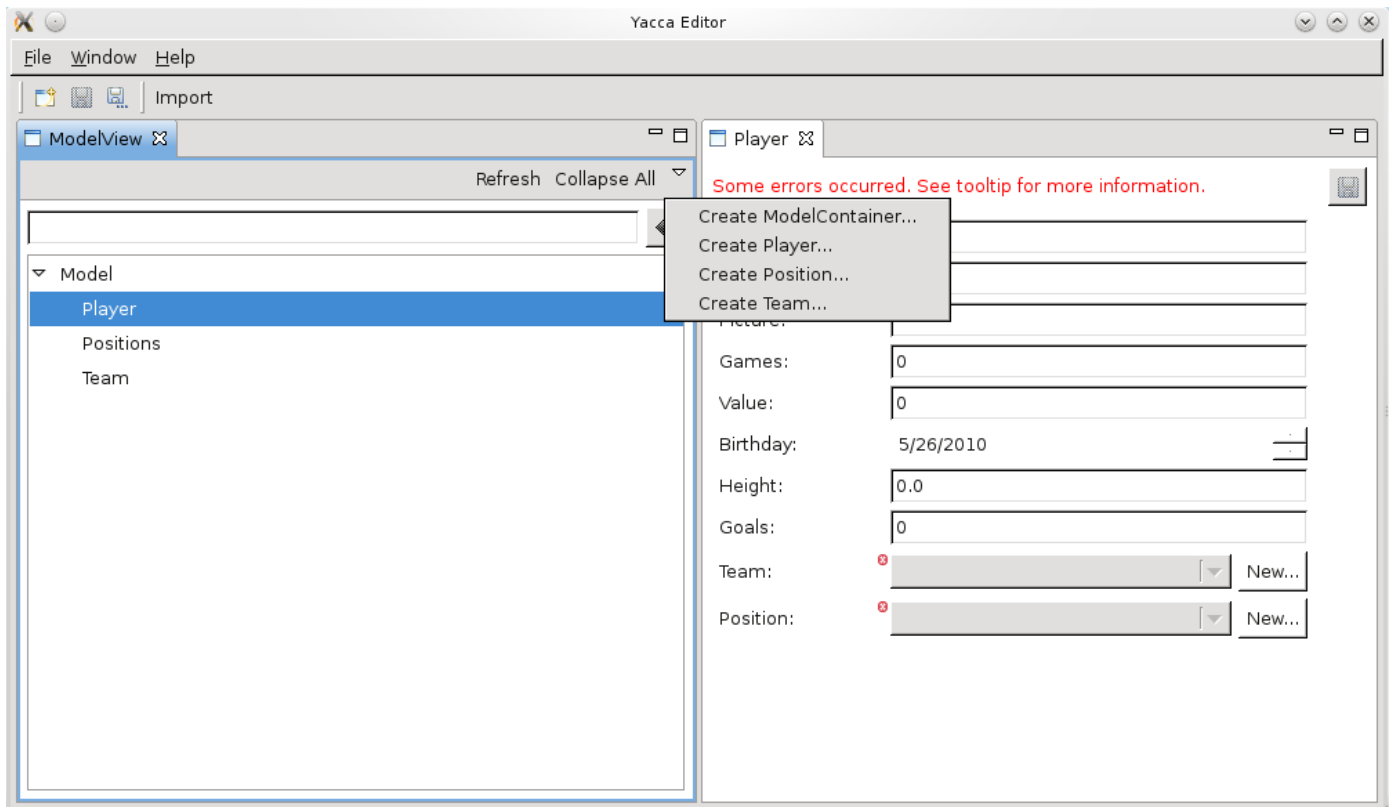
Yacca Editor

File Window Help

Import

ModelView

Refresh Collapse All

Model

Player

Positions

Team

Create ModelContainer...

Create Player...

Create Position...

Create Team...

Player

Some errors occurred. See tooltip for more information.

Games: 0

Value: 0

Birthday: 5/26/2010

Height: 0.0

Goals: 0

Team: New...

Position: New...